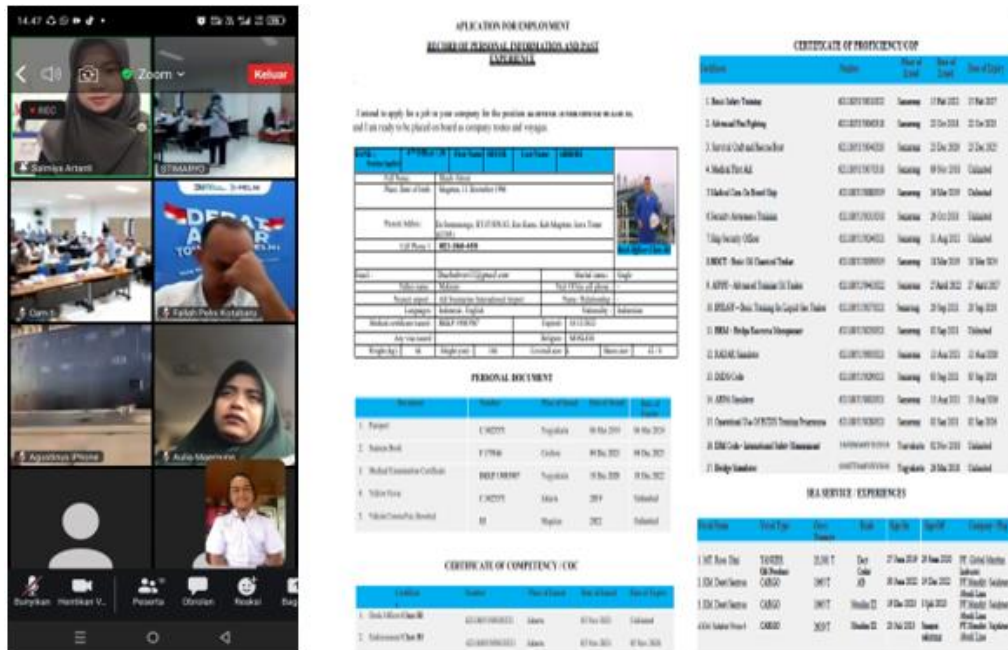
14.47

Zoom

Keluar

REC

Salmiya Artanti

UTIMAMYO

Dani t

Falliah Polis Kotabaru

Agustinus iPhone

Aulia Maemuna

Bunyikan

Hentikan V...

Peserta

Obrolan

Reaksi

APLICATION FOR EMPLOYMENT

RECORD OF PERSONAL INFORMATION AND PAST EXPERIENCE

I intend to apply for a job on your company for the position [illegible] and I am ready to be placed on board a company vessel and voyages.

| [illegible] | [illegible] | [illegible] | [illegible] |
|---|---|---|---|
| Full Name | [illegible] | | |
| Place, Date of birth | Magelang, 11 December 1996 | | |
| Present Address | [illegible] | | |
| Cell Phone 1 | 082-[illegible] | | |
| Email | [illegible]@gmail.com | Marital status | Single |
| Father name | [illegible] | | |
| Nearest airport | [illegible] International Airport | Name / Relationship | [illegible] |
| Languages | Indonesian, English | Nationality | Indonesian |
| Medical certificate issued | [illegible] | Expired | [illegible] |
| Any visa issued | | Religion | MOSLEM |
| Weight (kg) | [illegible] | Height (cm) | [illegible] |

PERSONAL DOCUMENT

| Document | Number | Place of Issued | Date of Issued | Date of Expiry |
|---|---|---|---|---|
| 1. Passport | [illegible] | Yogyakarta | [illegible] | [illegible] |
| 2. Seaman Book | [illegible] | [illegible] | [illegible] | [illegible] |
| 3. Medical Examination Certificate | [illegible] | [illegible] | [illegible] | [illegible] |
| 4. Yellow Fever | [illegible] | Jakarta | 2019 | Unlimited |
| 5. Vaksin Covid-19 (booster) | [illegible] | Magelang | 2022 | Unlimited |

CERTIFICATE OF COMPETENCY / COC

| Certificate | Number | Place of Issued | Date of Issued | Date of Expiry |
|---|---|---|---|---|
| 1. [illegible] | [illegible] | Jakarta | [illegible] | Unlimited |
| 2. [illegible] | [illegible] | Jakarta | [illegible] | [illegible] |

CERTIFICATE OF PROFICIENCY COP

| Certificate | Number | Place of Issued | Date of Issued | Date of Expiry |
|---|---|---|---|---|
| 1. Basic Safety Training | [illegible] | Semarang | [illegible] | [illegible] |
| 2. Advanced Fire Fighting | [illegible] | Semarang | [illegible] | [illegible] |
| 3. Survival Craft and Rescue Boat | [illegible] | Semarang | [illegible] | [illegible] |
| 4. Medical First Aid | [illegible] | Semarang | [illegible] | Unlimited |
| 5. Medical Care On Board Ship | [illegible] | Semarang | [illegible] | Unlimited |
| 6. Security Awareness Training | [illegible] | Semarang | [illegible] | Unlimited |
| 7. Ship Security Officer | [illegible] | Semarang | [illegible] | Unlimited |
| 8. BOCT - Basic Oil Chemical Tanker | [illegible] | Semarang | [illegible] | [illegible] |
| 9. AOTCT - Advanced Training Oil Tanker | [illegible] | Semarang | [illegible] | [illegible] |
| 10. BSLGT - Basic Training for Liquid Gas Tanker | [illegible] | Semarang | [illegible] | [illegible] |
| 11. BRM - Bridge Resource Management | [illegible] | Semarang | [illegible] | Unlimited |
| 12. RADAR Simulator | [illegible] | Semarang | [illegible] | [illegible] |
| 13. ISPS Code | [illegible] | Semarang | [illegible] | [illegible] |
| 14. ARPA Simulator | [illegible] | Semarang | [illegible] | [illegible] |
| 15. Operational Use Of ECDIS Training Programme | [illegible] | Semarang | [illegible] | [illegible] |
| 16. ISM Code - International Safety Management | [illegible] | Yogyakarta | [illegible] | Unlimited |
| 17. Bridge Simulator | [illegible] | Yogyakarta | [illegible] | Unlimited |

SEA SERVICE / EXPERIENCES

| Vessel Name | Vessel Type | Gross Tonnage | Rank | Sign On | Sign Off | Company / Flag |
|---|---|---|---|---|---|---|
| 1. MT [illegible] | TANKER | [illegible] | Deck Cadet | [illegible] | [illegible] | PT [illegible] |
| 2. KM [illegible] | CARGO | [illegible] | AB | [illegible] | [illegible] | PT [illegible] |
| 3. KM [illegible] | CARGO | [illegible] | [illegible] | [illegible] | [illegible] | PT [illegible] |
| 4. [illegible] | CARGO | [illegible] | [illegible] | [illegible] | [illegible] | PT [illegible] |